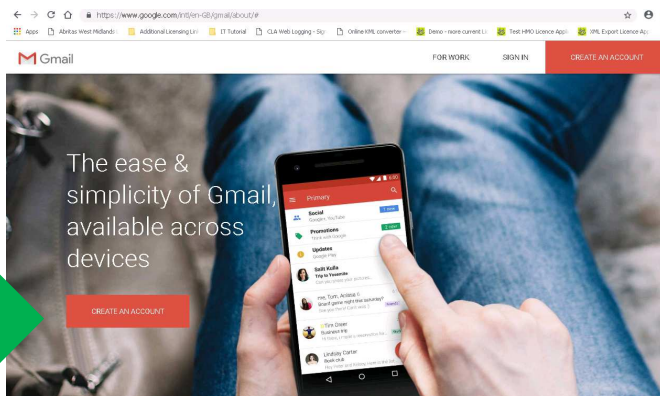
https://www.google.com/intl/en-GB/gmail/about/#

Apps | Abritas West Midlands | Additional Licensing Lin | IT Tutorial | CLA Web Logging - Sig | Online XML converter | Demo - more current Li | Test HMO Licence Appl | XML Export Licence Ap

Gmail

FOR WORK | SIGN IN | CREATE AN ACCOUNT

The ease & simplicity of Gmail, available across devices

CREATE AN ACCOUNT

Primary

Social
Google+, YouTube

Promotions
Think with Google

Updates
Google Play

Salli Kulla
Trip to Yosemite

me, Tom, Anissa
Brunch this Saturday?

Tim Oliver
Business trip

Lindsay Carter
Book club